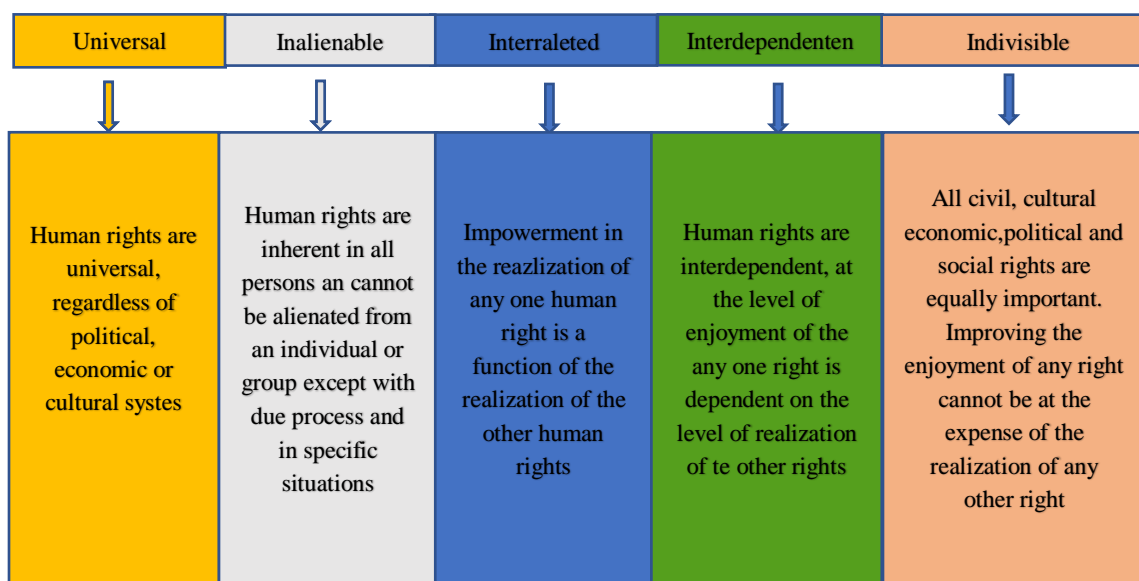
Universal

Inalienable

Interraleted

Interdependenten

Indivisible

Human rights are universal, regardless of political, economic or cultural systes

Human rights are inherent in all persons an cannot be alienated from an individual or group except with due process and in specific situations

Impowerment in the reazlization of any one human right is a function of the realization of the other human rights

Human rights are interdependent, at the level of enjoyment of the any one right is dependent on the level of realization of te other rights

All civil, cultural economic,political and social rights are equally important. Improving the enjoyment of any right cannot be at the expense of the realization of any other right